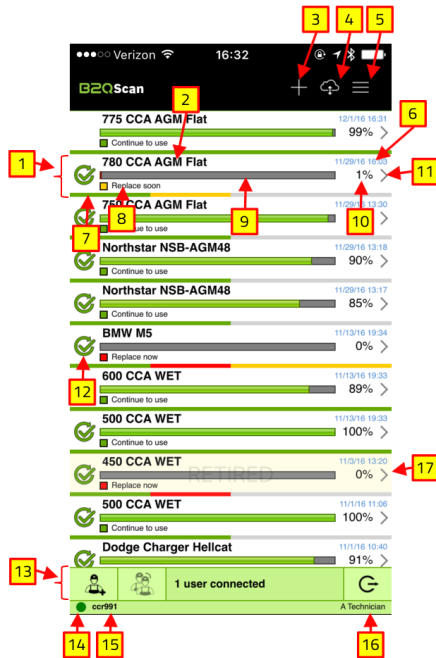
3 4 5

●●●○○ Verizon 16:32

B2QScan

+

2

775 CCA AGM Flat 12/1/16 16:31
99%
Continue to use

6

1

780 CCA AGM Flat 11/29/16 16:03
1%
Replace soon

11

8 9 10

7

750 CCA AGM Flat 11/29/16 13:30
Continue to use

Northstar NSB-AGM48 11/29/16 13:18
90%
Continue to use

Northstar NSB-AGM48 11/29/16 13:17
85%
Continue to use

BMW M5 11/13/16 19:34
0%
Replace now

12

600 CCA WET 11/13/16 19:33
89%
Continue to use

500 CCA WET 11/13/16 19:33
100%
Continue to use

450 CCA WET 11/3/16 13:20
RETIRED
0%
Replace now

17

500 CCA WET 11/1/16 11:06
100%
Continue to use

Dodge Charger Hellcat 11/1/16 10:40
91%

13

1 user connected

ccr991 A Technician

14 15 16